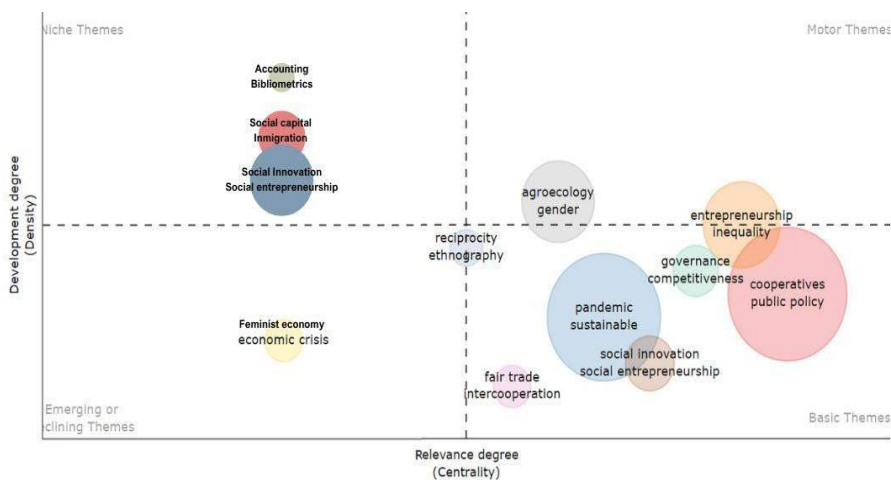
Niche Themes

Motor Themes

Accounting
Bibliometrics

Social capital
Inmigration

Social Innovation
Social entrepreneurship

agroecology
gender

entrepreneurship
inequality

reciprocity
ethnography

governance
competitiveness

cooperatives
public policy

pandemic
sustainable

Feminist economy
economic crisis

social innovation
social entrepreneurship

fair trade
ntercooperation

Emerging or
clining Themes

Basic Themes

Development degree
(Density)

Relevance degree
(Centrality)